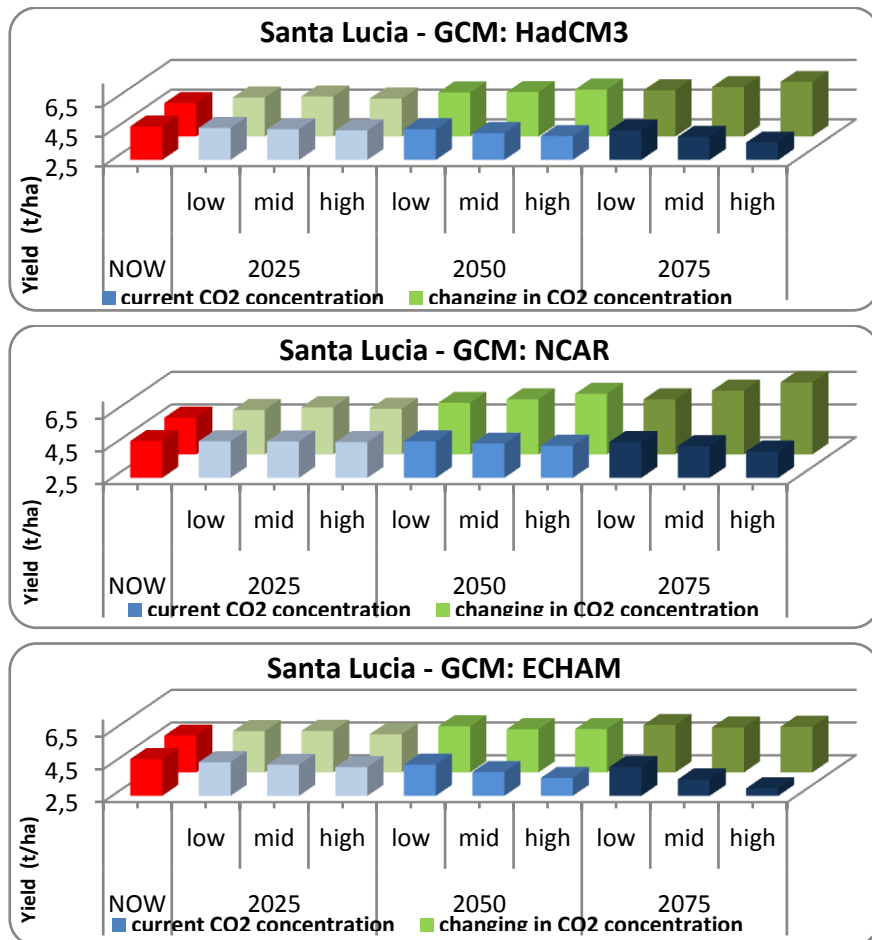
Santa Lucia - GCM: HadCM3

6,5
4,5
2,5
Yield (t/ha)

low mid high low mid high low mid high

NOW 2025 2050 2075

current CO2 concentration
changing in CO2 concentration

Santa Lucia - GCM: NCAR

6,5
4,5
2,5
Yield (t/ha)

low mid high low mid high low mid high

NOW 2025 2050 2075

current CO2 concentration
changing in CO2 concentration

Santa Lucia - GCM: ECHAM

6,5
4,5
2,5
Yield (t/ha)

low mid high low mid high low mid high

NOW 2025 2050 2075

current CO2 concentration
changing in CO2 concentration